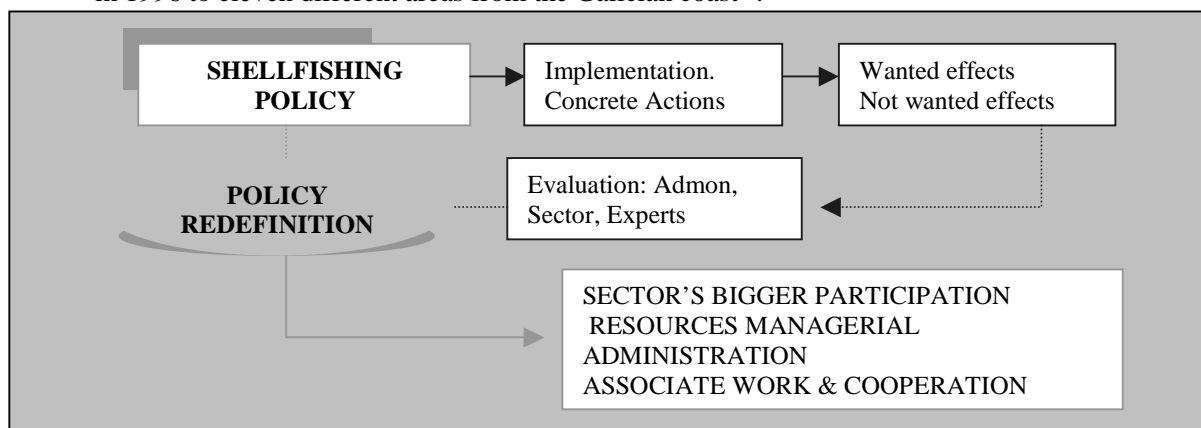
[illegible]

SHELLFISHING POLICY

Implementation. Concrete Actions

Wanted effects
Not wanted effects

Evaluation: Admon, Sector, Experts

POLICY REDEFINITION

SECTOR'S BIGGER PARTICIPATION
RESOURCES MANAGERIAL ADMINISTRATION
ASSOCIATE WORK & COOPERATION